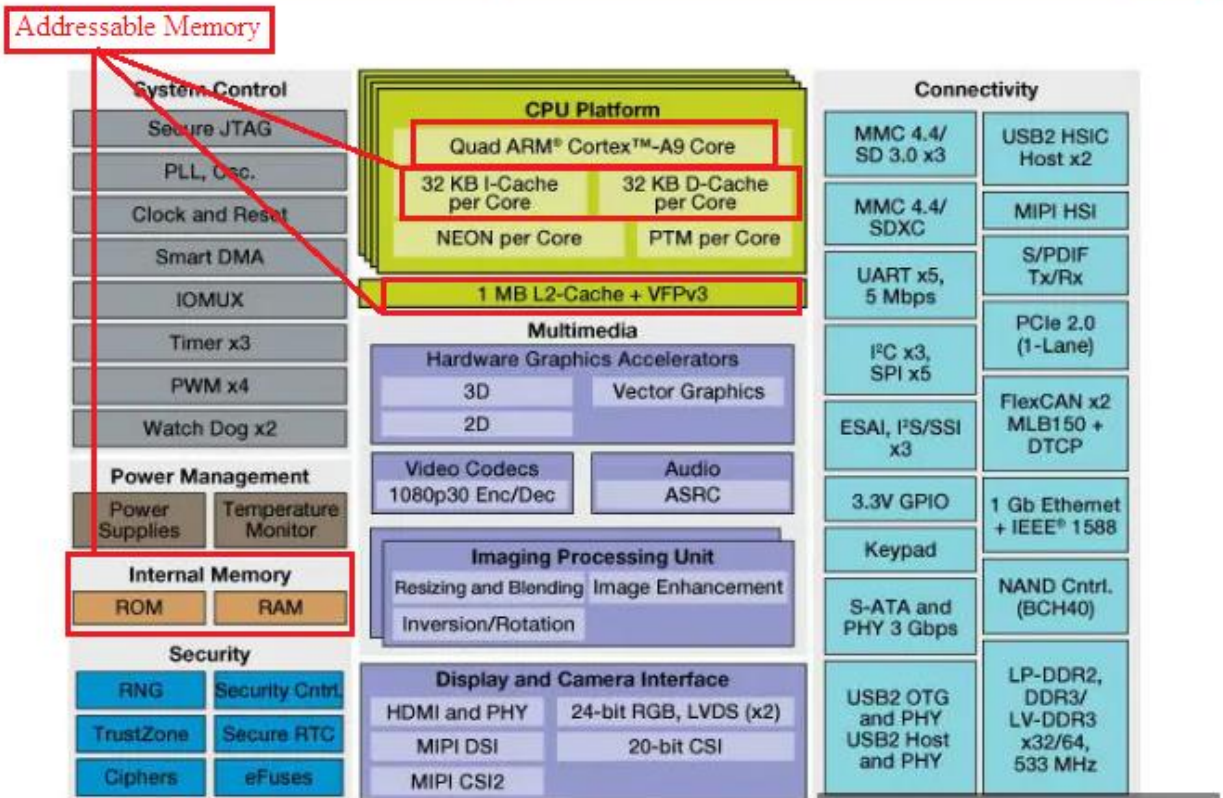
Addressable Memory

System Control

Secure JTAG

PLL, Osc.

Clock and Reset

Smart DMA

IOMUX

Timer x3

PWM x4

Watch Dog x2

Power Management

Power Supplies

Temperature Monitor

Internal Memory

ROM

RAM

Security

RNG

Security Cntrl.

TrustZone

Secure RTC

Ciphers

eFuses

CPU Platform

Quad ARM® Cortex™-A9 Core

32 KB I-Cache per Core

32 KB D-Cache per Core

NEON per Core

PTM per Core

1 MB L2-Cache + VFPv3

Multimedia

Hardware Graphics Accelerators

3D

Vector Graphics

2D

Video Codecs

1080p30 Enc/Dec

Audio

ASRC

Imaging Processing Unit

Resizing and Blending

Image Enhancement

Inversion/Rotation

Display and Camera Interface

HDMI and PHY

24-bit RGB, LVDS (x2)

MIPI DSI

20-bit CSI

MIPI CSI2

Connectivity

MMC 4.4/ SD 3.0 x3

USB2 HSIC Host x2

MMC 4.4/ SDXC

MIPI HSI

S/PDIF Tx/Rx

UART x5, 5 Mbps

PCIe 2.0 (1-Lane)

I²C x3, SPI x5

FlexCAN x2 MLB150 + DTCP

ESAI, I²S/SSI x3

3.3V GPIO

1 Gb Ethernet + IEEE® 1588

Keypad

NAND Cntrl. (BCH40)

S-ATA and PHY 3 Gbps

USB2 OTG and PHY USB2 Host and PHY

LP-DDR2, DDR3/ LV-DDR3 x32/64, 533 MHz